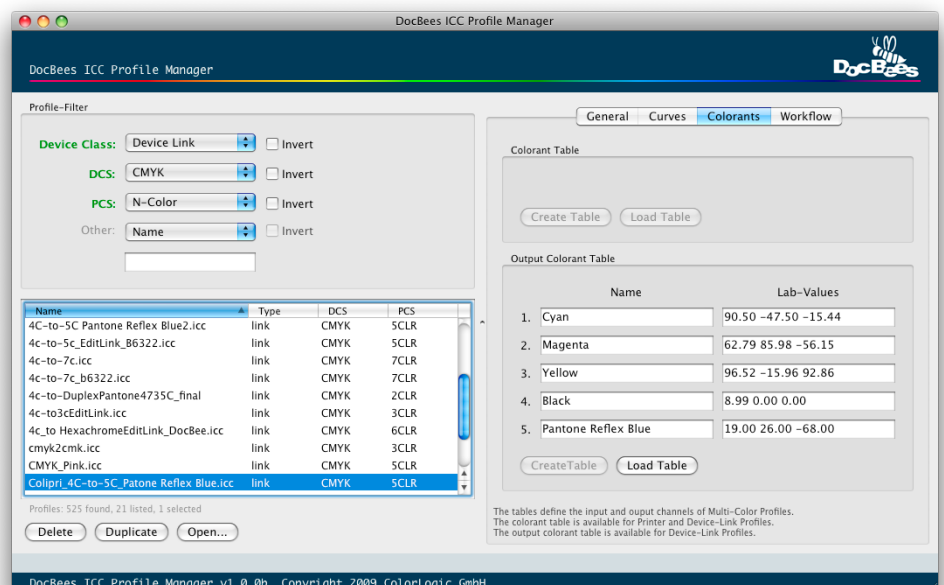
DocBees ICC Profile Manager

DocBees ICC Profile Manager

DocBees

Profile-Filter

Device Class: Device Link Invert

DCS: CMYK Invert

PCS: N-Color Invert

Other: Name Invert

| Name | Type | DCS | PCS |
|---|---|---|---|
| 4C-to-5C Pantone Reflex Blue2.icc | link | CMYK | 5CLR |
| 4c-to-5c_EditLink_B6322.icc | link | CMYK | 5CLR |
| 4c-to-7c.icc | link | CMYK | 7CLR |
| 4c-to-7c_b6322.icc | link | CMYK | 7CLR |
| 4c-to-DuplexPantone4735C_final | link | CMYK | 2CLR |
| 4c-to3cEditLink.icc | link | CMYK | 3CLR |
| 4c_to HexachromeEditLink_DocBee.icc | link | CMYK | 6CLR |
| cmyk2cmk.icc | link | CMYK | 3CLR |
| CMYK_Pink.icc | link | CMYK | 5CLR |
| Colipri_4C-to-5C_Patone Reflex Blue.icc | link | CMYK | 5CLR |

Profiles: 525 found, 21 listed, 1 selected

Delete Duplicate Open...

General Curves Colorants Workflow

Colorant Table

Create Table Load Table

Output Colorant Table

| | Name | Lab-Values |
|---|---|---|
| 1. | Cyan | 90.50 -47.50 -15.44 |
| 2. | Magenta | 62.79 85.98 -56.15 |
| 3. | Yellow | 96.52 -15.96 92.86 |
| 4. | Black | 8.99 0.00 0.00 |
| 5. | Pantone Reflex Blue | 19.00 26.00 -68.00 |

CreateTable Load Table

The tables define the input and ouput channels of Multi-Color Profiles.
The colorant table is available for Printer and Device-Link Profiles.
The output colorant table is available for Device-Link Profiles.

DocBees ICC Profile Manager v1.0.0b, Copyright 2009 ColorLogic GmbH